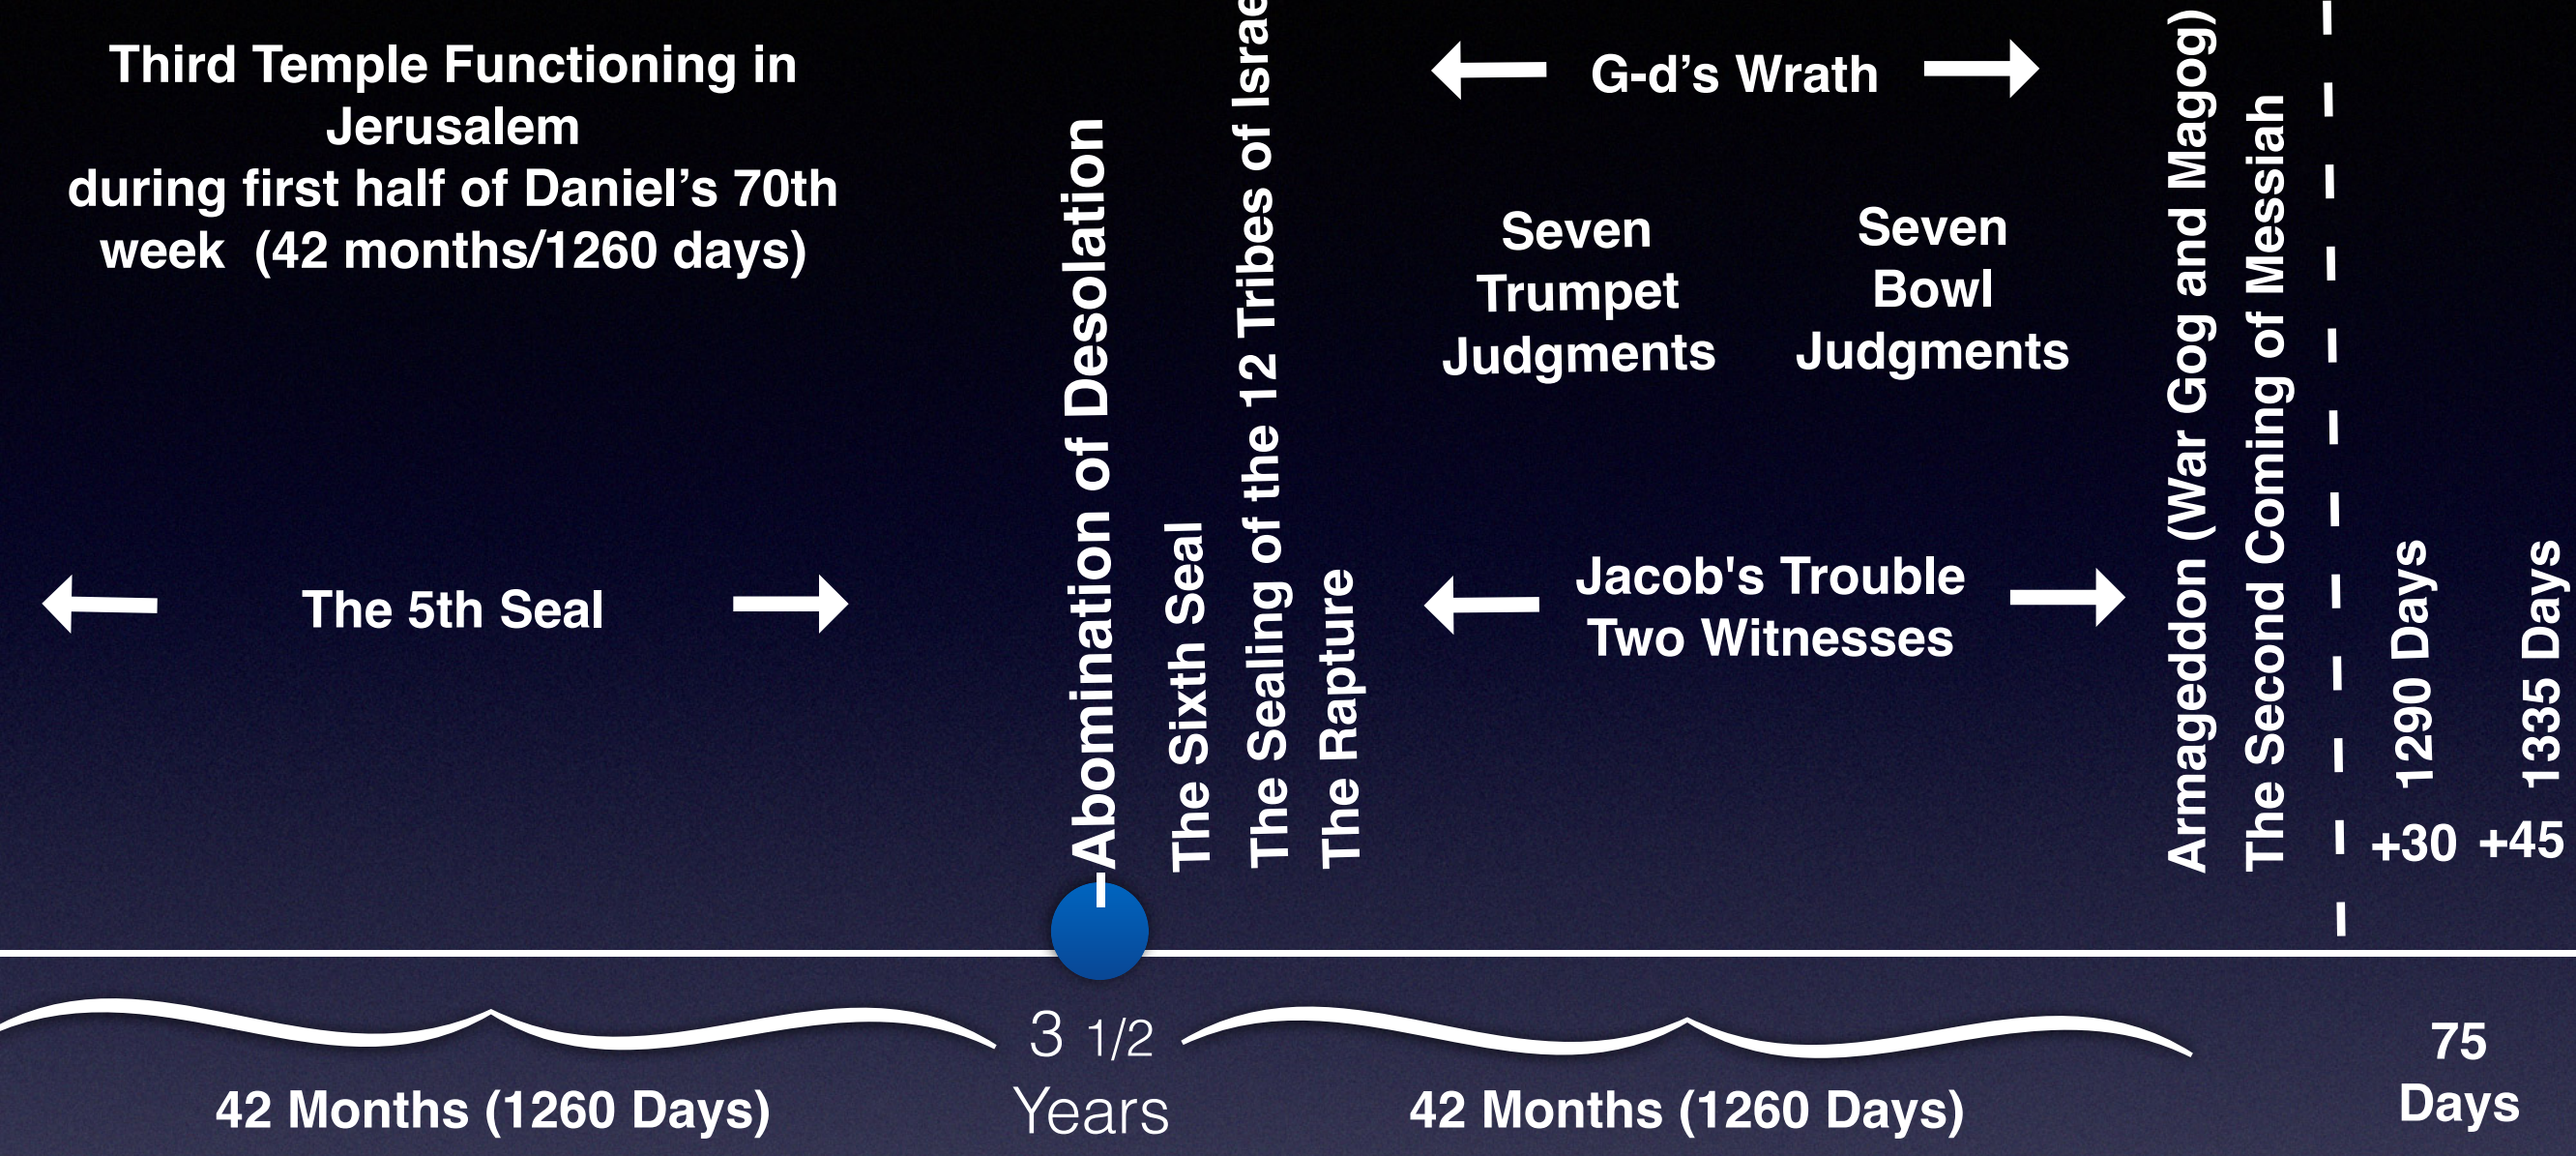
Third Temple Functioning in Jerusalem during first half of Daniel’s 70th week (42 months/1260 days)

The 5th Seal

Abomination of Desolation

The Sixth Seal

The Sealing of the 12 Tribes of Israe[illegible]

The Rapture

G-d’s Wrath

Seven Trumpet Judgments

Seven Bowl Judgments

Jacob's Trouble
Two Witnesses

Armageddon (War Gog and Magog)

The Second Coming of Messiah

+30 1290 Days

+45 1335 Days

42 Months (1260 Days)

3 1/2 Years

42 Months (1260 Days)

75 Days